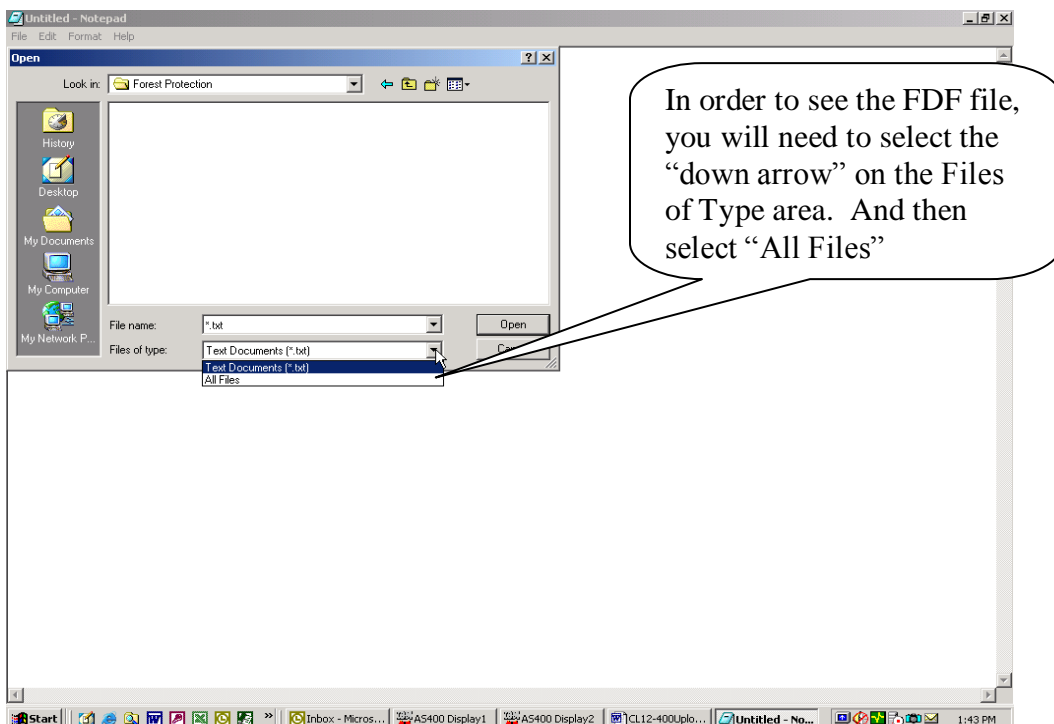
Untitled - Notepad

File Edit Format Help

Open

Look in: Forest Protection

History

Desktop

My Documents

My Computer

My Network P...

File name: *.txt

Files of type: Text Documents (*.txt)

Text Documents (*.txt)

All Files

Open

Ca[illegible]

In order to see the FDF file, you will need to select the "down arrow" on the Files of Type area. And then select "All Files"

Start

Inbox - Micros...

AS400 Display1

AS400 Display2

CL12-400Uplo...

Untitled - No...

1:43 PM